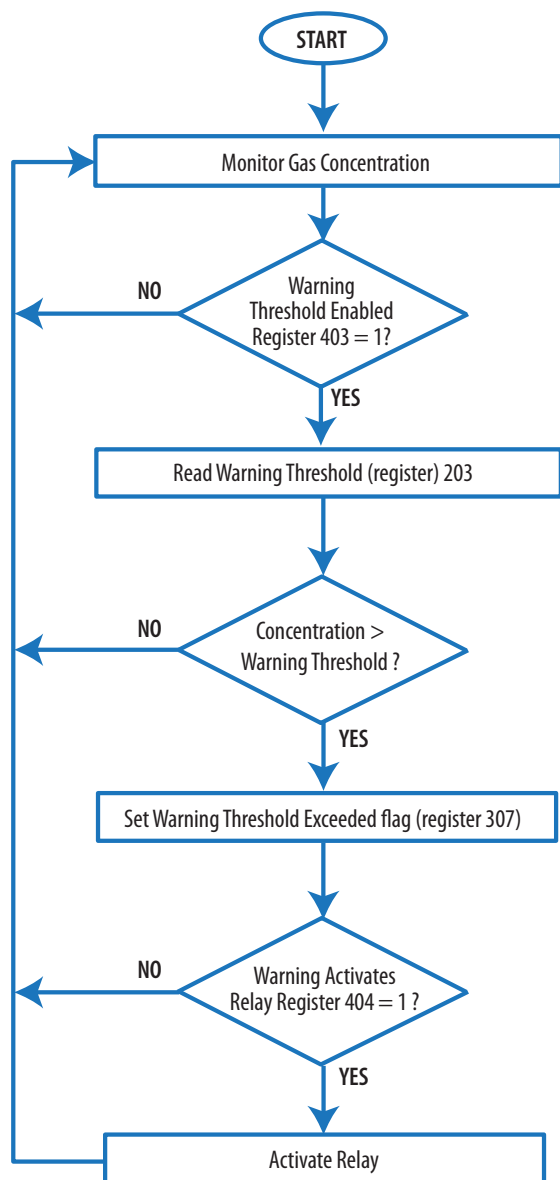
START

Monitor Gas Concentration

NO

Warning Threshold Enabled Register 403 = 1?

YES

Read Warning Threshold (register) 203

NO

Concentration > Warning Threshold ?

YES

Set Warning Threshold Exceeded flag (register 307)

NO

Warning Activates Relay Register 404 = 1 ?

YES

Activate Relay